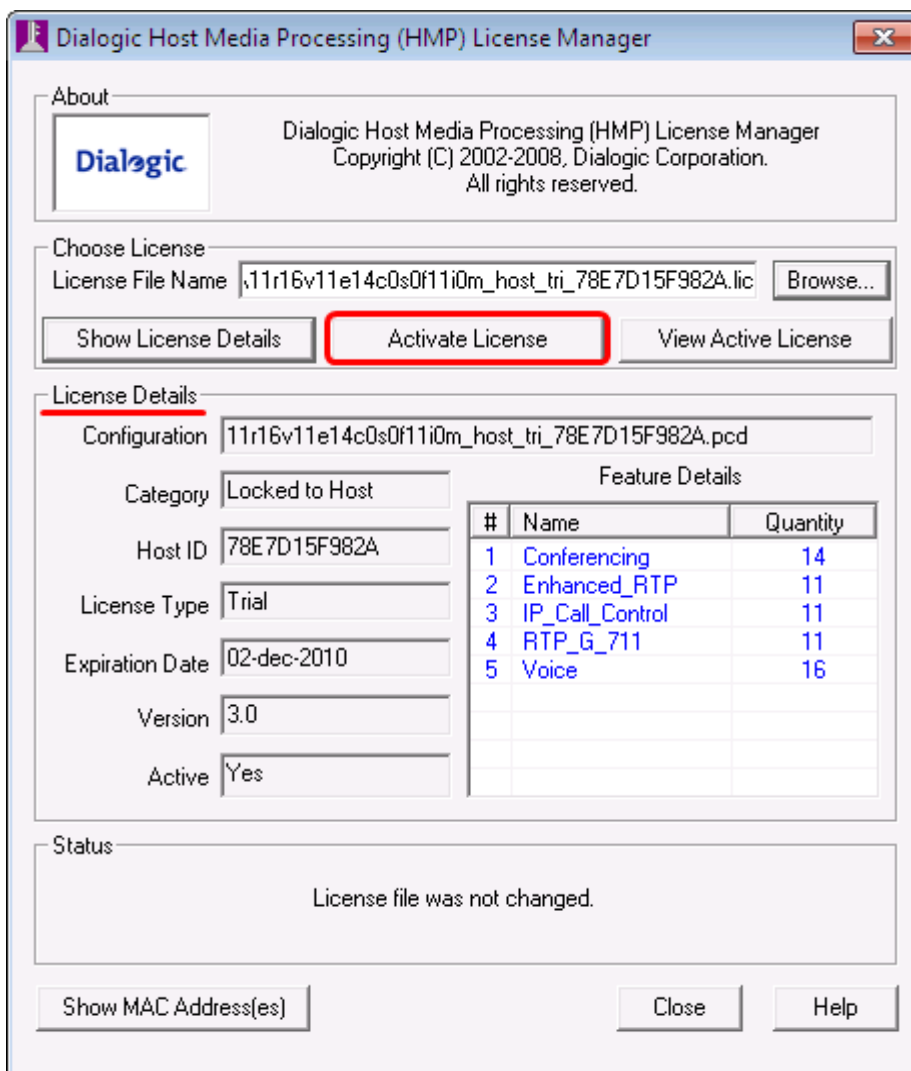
Dialogic Host Media Processing (HMP) License Manager

About

Dialogic

Dialogic Host Media Processing (HMP) License Manager
Copyright (C) 2002-2008, Dialogic Corporation.
All rights reserved.

Choose License

License File Name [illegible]11r16v11e14c0s0f11i0m_host_tri_78E7D15F982A.lic

Browse...

Show License Details

Activate License

View Active License

License Details

Configuration 11r16v11e14c0s0f11i0m_host_tri_78E7D15F982A.pcd

Category Locked to Host

Host ID 78E7D15F982A

License Type Trial

Expiration Date 02-dec-2010

Version 3.0

Active Yes

Feature Details

| # | Name | Quantity |
|---|---|---|
| 1 | Conferencing | 14 |
| 2 | Enhanced_RTP | 11 |
| 3 | IP_Call_Control | 11 |
| 4 | RTP_G_711 | 11 |
| 5 | Voice | 16 |

Status

License file was not changed.

Show MAC Address(es)

Close

Help